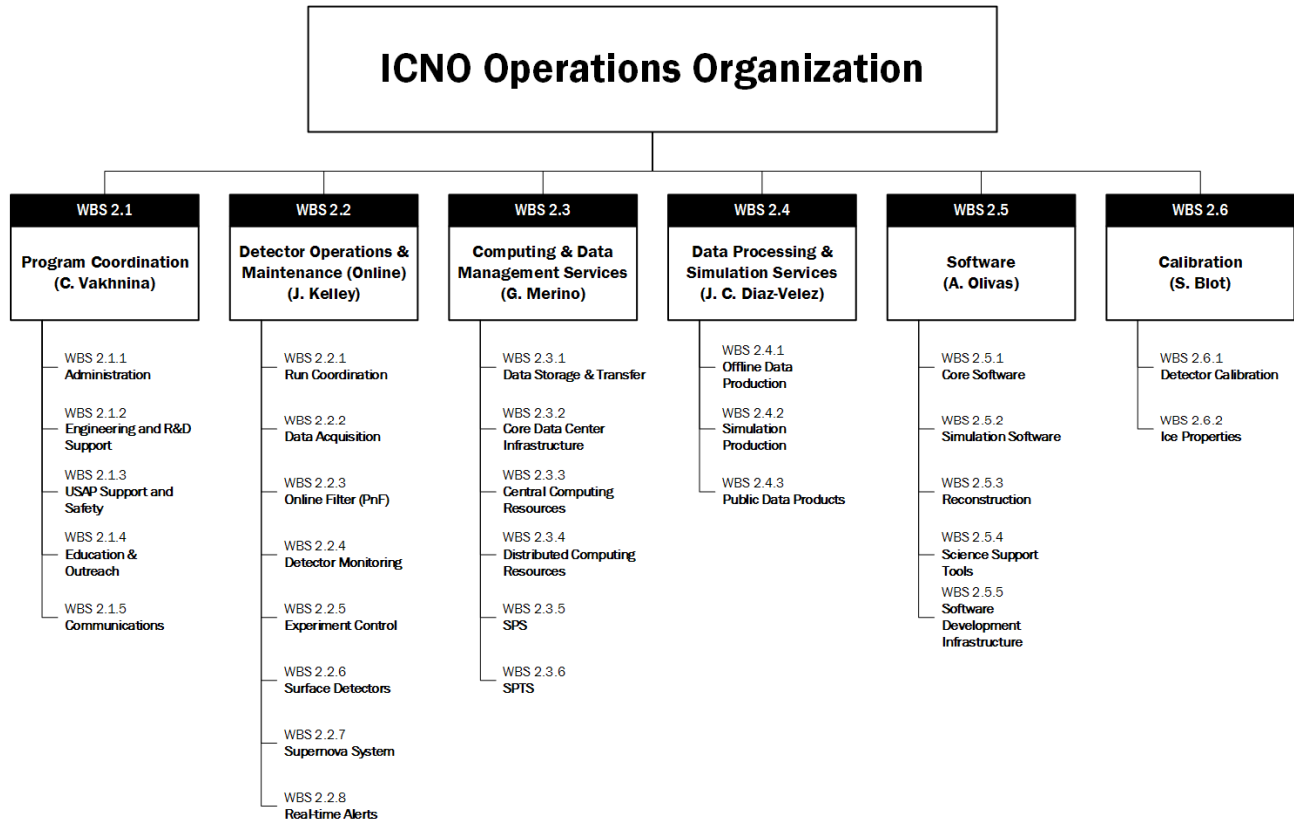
ICNO Operations Organization

WBS 2.1

Program Coordination (C. Vakhnina)

WBS 2.1.1 Administration

WBS 2.1.2 Engineering and R&D Support

WBS 2.1.3 USAP Support and Safety

WBS 2.1.4 Education & Outreach

WBS 2.1.5 Communications

WBS 2.2

Detector Operations & Maintenance (Online) (J. Kelley)

WBS 2.2.1 Run Coordination

WBS 2.2.2 Data Acquisition

WBS 2.2.3 Online Filter (PnF)

WBS 2.2.4 Detector Monitoring

WBS 2.2.5 Experiment Control

WBS 2.2.6 Surface Detectors

WBS 2.2.7 Supernova System

WBS 2.2.8 Real-time Alerts

WBS 2.3

Computing & Data Management Services (G. Merino)

WBS 2.3.1 Data Storage & Transfer

WBS 2.3.2 Core Data Center Infrastructure

WBS 2.3.3 Central Computing Resources

WBS 2.3.4 Distributed Computing Resources

WBS 2.3.5 SPS

WBS 2.3.6 SPTS

WBS 2.4

Data Processing & Simulation Services (J. C. Diaz-Velez)

WBS 2.4.1 Offline Data Production

WBS 2.4.2 Simulation Production

WBS 2.4.3 Public Data Products

WBS 2.5

Software (A. Olivas)

WBS 2.5.1 Core Software

WBS 2.5.2 Simulation Software

WBS 2.5.3 Reconstruction

WBS 2.5.4 Science Support Tools

WBS 2.5.5 Software Development Infrastructure

WBS 2.6

Calibration (S. Blot)

WBS 2.6.1 Detector Calibration

WBS 2.6.2 Ice Properties